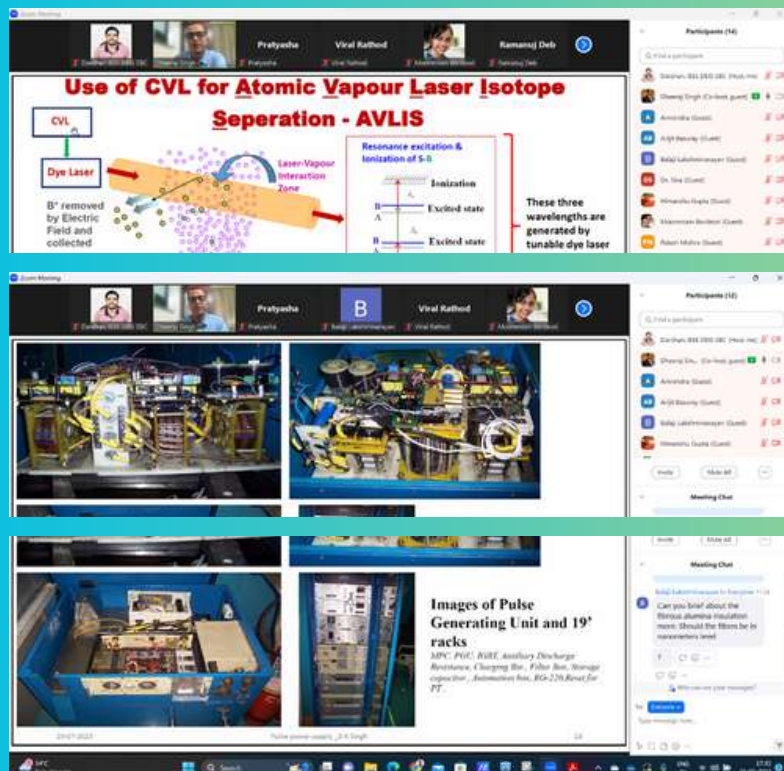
Zoom Meeting

Pratyasha

Viral Rathod

Ramanuj Deb

Participants (14)

Use of CVL for Atomic Vapour Laser Isotope Seperation - AVLIS

CVL

Dye Laser

B⁺ removed by Electric Field and collected

Laser-Vapour Interaction Zone

Resonance excitation & Ionization of S-B

Ionization

Excited state

Excited state

These three wavelengths are generated by tunable dye laser

Zoom Meeting

Pratyasha

B

Viral Rathod

Participants (12)

Invite

Mute All

Meeting Chat

Invite

Mute All

Meeting Chat

Can you brief about the fibrous alumina insulation more. Should the fibres be in nanometers level

Images of Pulse Generating Unit and 19' racks

MPC, PGU, HiBT, Antiliary Discharge Resistance, Charging Box, Filter Box, Storage capacitor, Automation box, RG-220, Reset for PT.

Pulse power supply - D K Singh

Who can see your messages?

To: Everyone

Type message here...